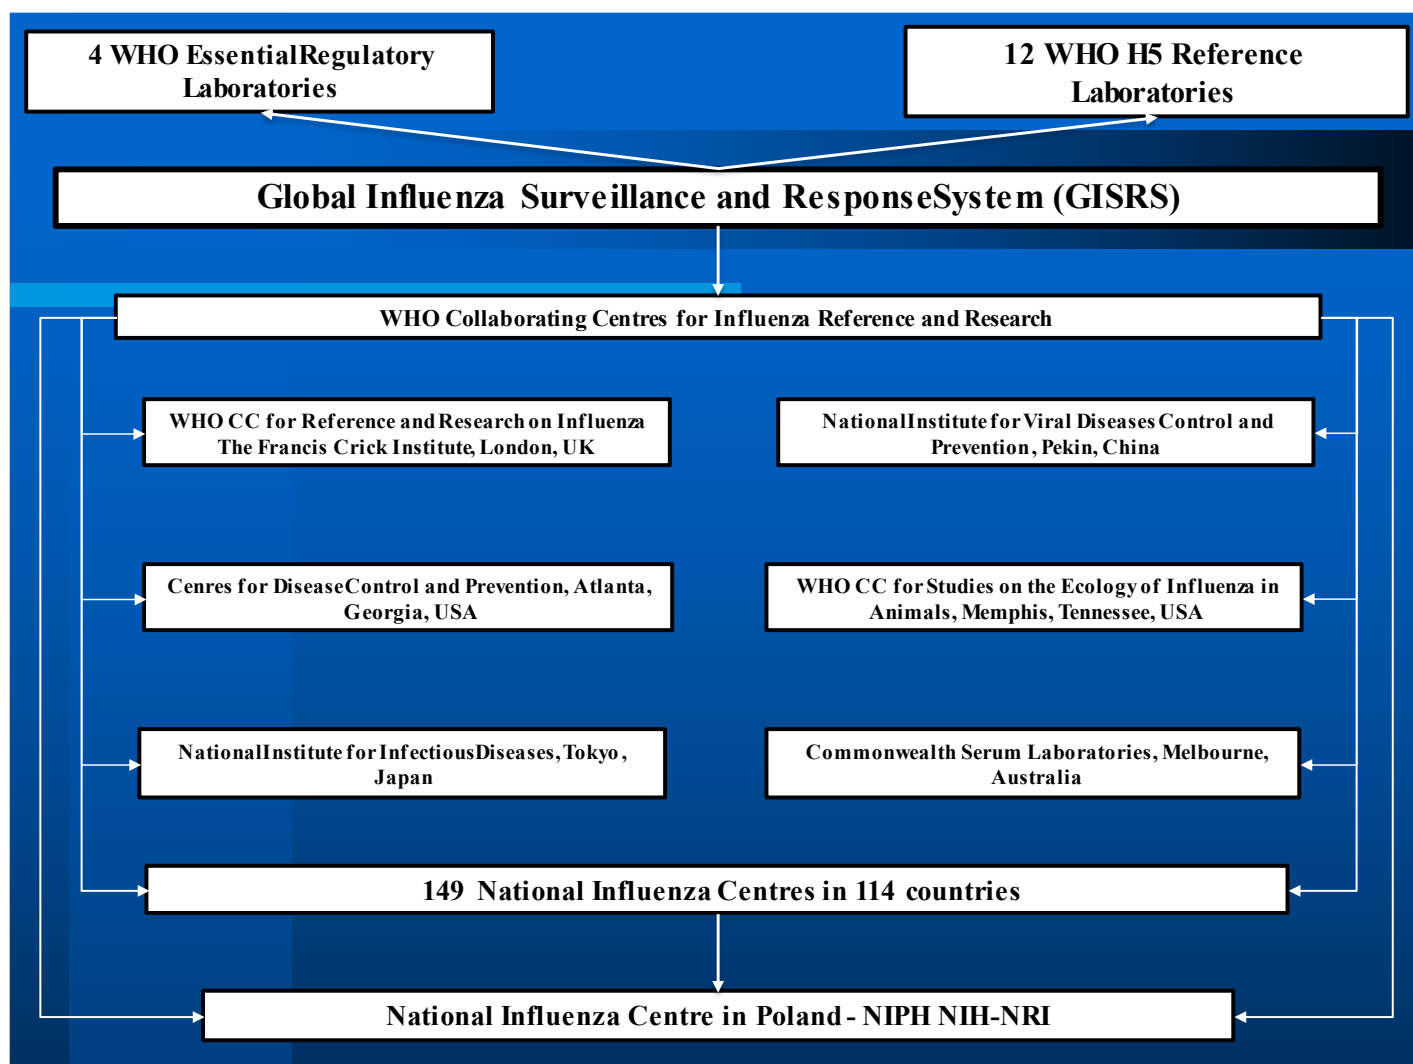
4 WHO EssentialRegulatory Laboratories

12 WHO H5 Reference Laboratories

Global Influenza Surveillance and ResponseSystem (GISRS)

WHO Collaborating Centres for Influenza Reference and Research

WHO CC for Reference and Research on Influenza The Francis Crick Institute, London, UK

NationalInstitute for Viral Diseases Control and Prevention, Pekin, China

Cenres for DiseaseControl and Prevention, Atlanta, Georgia, USA

WHO CC for Studies on the Ecology of Influenza in Animals, Memphis, Tennessee, USA

NationalInstitute for InfectiousDiseases, Tokyo, Japan

Commonwealth Serum Laboratories, Melbourne, Australia

149 National Influenza Centres in 114 countries

National Influenza Centre in Poland - NIPH NIH-NRI